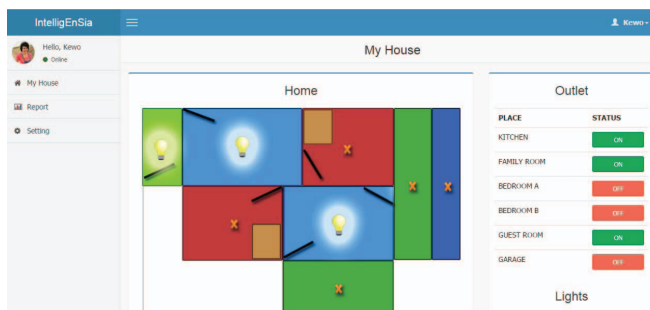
IntelligEnSia

Kewo

Hello, Kewo
Online

My House

Report

Setting

My House

Home

Outlet

| PLACE | STATUS |
|---|---|
| KITCHEN | ON |
| FAMILY ROOM | ON |
| BEDROOM A | OFF |
| BEDROOM B | OFF |
| GUEST ROOM | ON |
| GARAGE | OFF |

Lights